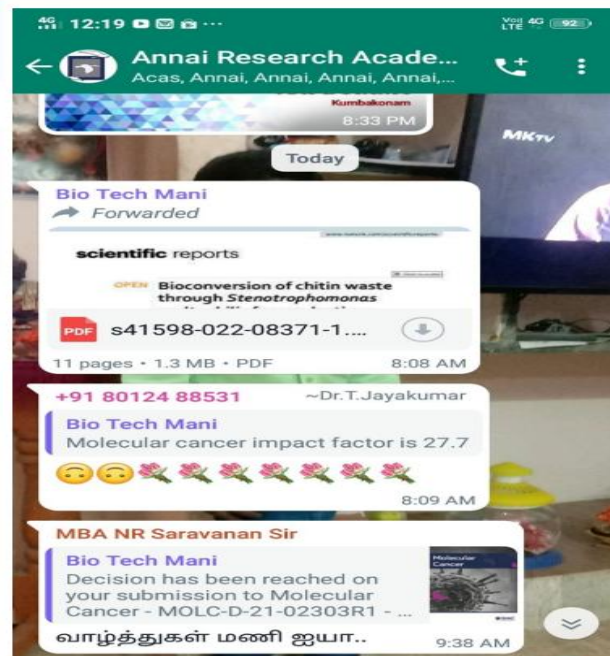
4G 12:19 ···
Vo) 4G LTE 92

Annai Research Acade...
Acas, Annai, Annai, Annai, Annai,...

Kumbakonam
8:33 PM

MKTV

Today

Bio Tech Mani
Forwarded

scientific reports

OPEN Bioconversion of chitin waste through *Stenotrophomonas*

PDF s41598-022-08371-1....

11 pages • 1.3 MB • PDF 8:08 AM

+91 80124 88531 ~Dr.T.Jayakumar

Bio Tech Mani
Molecular cancer impact factor is 27.7

🙃🙃🥀🥀🥀🥀🥀🥀🥀

8:09 AM

MBA NR Saravanan Sir

Bio Tech Mani
Decision has been reached on your submission to Molecular Cancer - MOLC-D-21-02303R1 - ...

Molecular Cancer

வாழ்த்துகள் மணி ஐயா..
9:38 AM